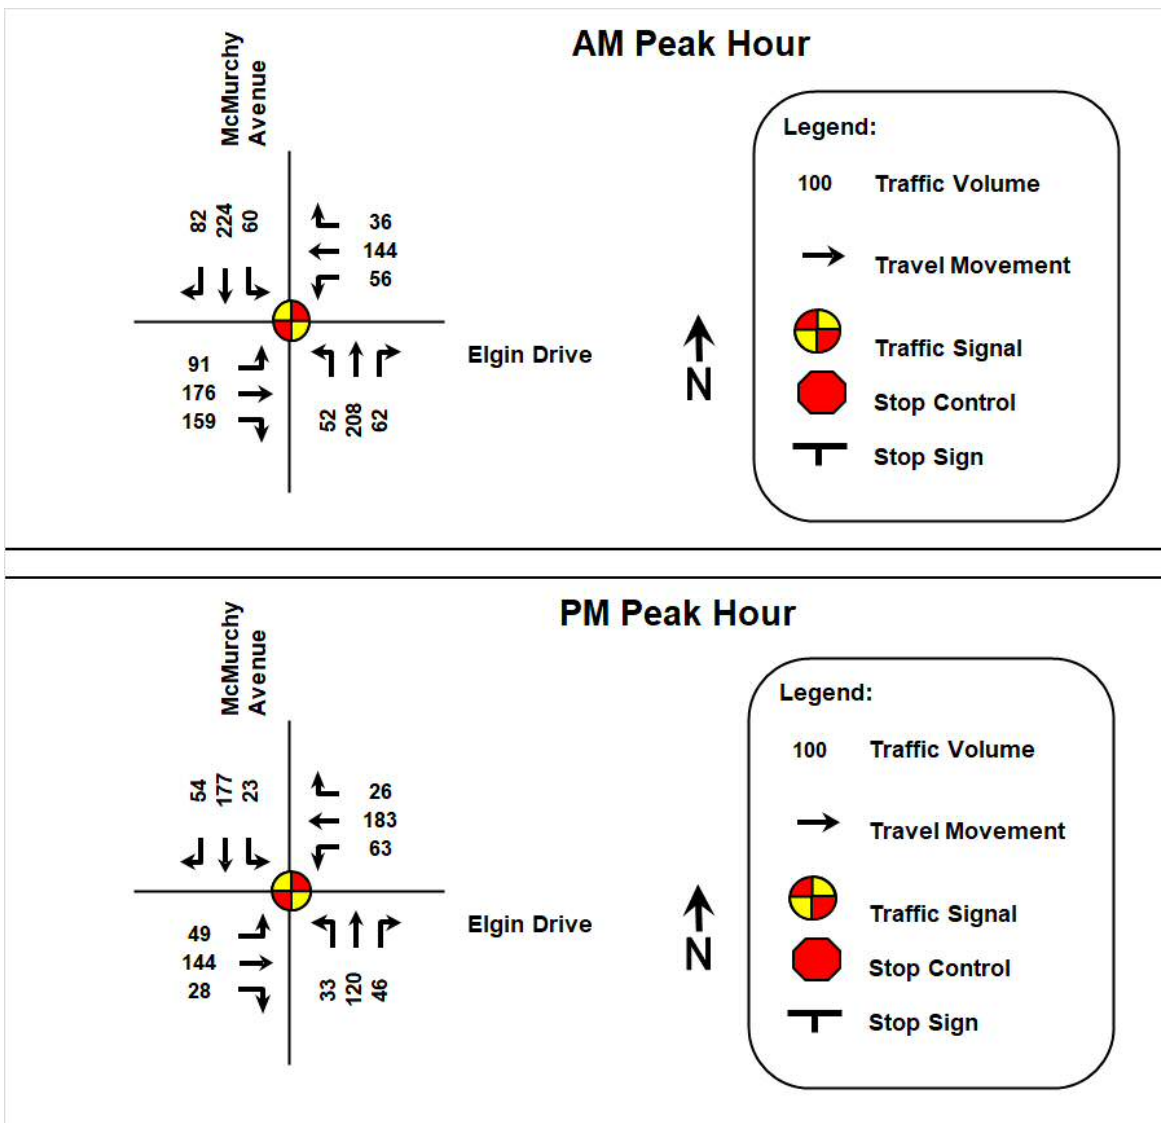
AM Peak Hour

McMurchy Avenue

82 224 60

36
144
56

91
176
159

52 208 62

Elgin Drive

N

Legend:
100 Traffic Volume
Travel Movement
Traffic Signal
Stop Control
Stop Sign

PM Peak Hour

McMurchy Avenue

54 177 23

26
183
63

49
144
28

33 120 46

Elgin Drive

N

Legend:
100 Traffic Volume
Travel Movement
Traffic Signal
Stop Control
Stop Sign